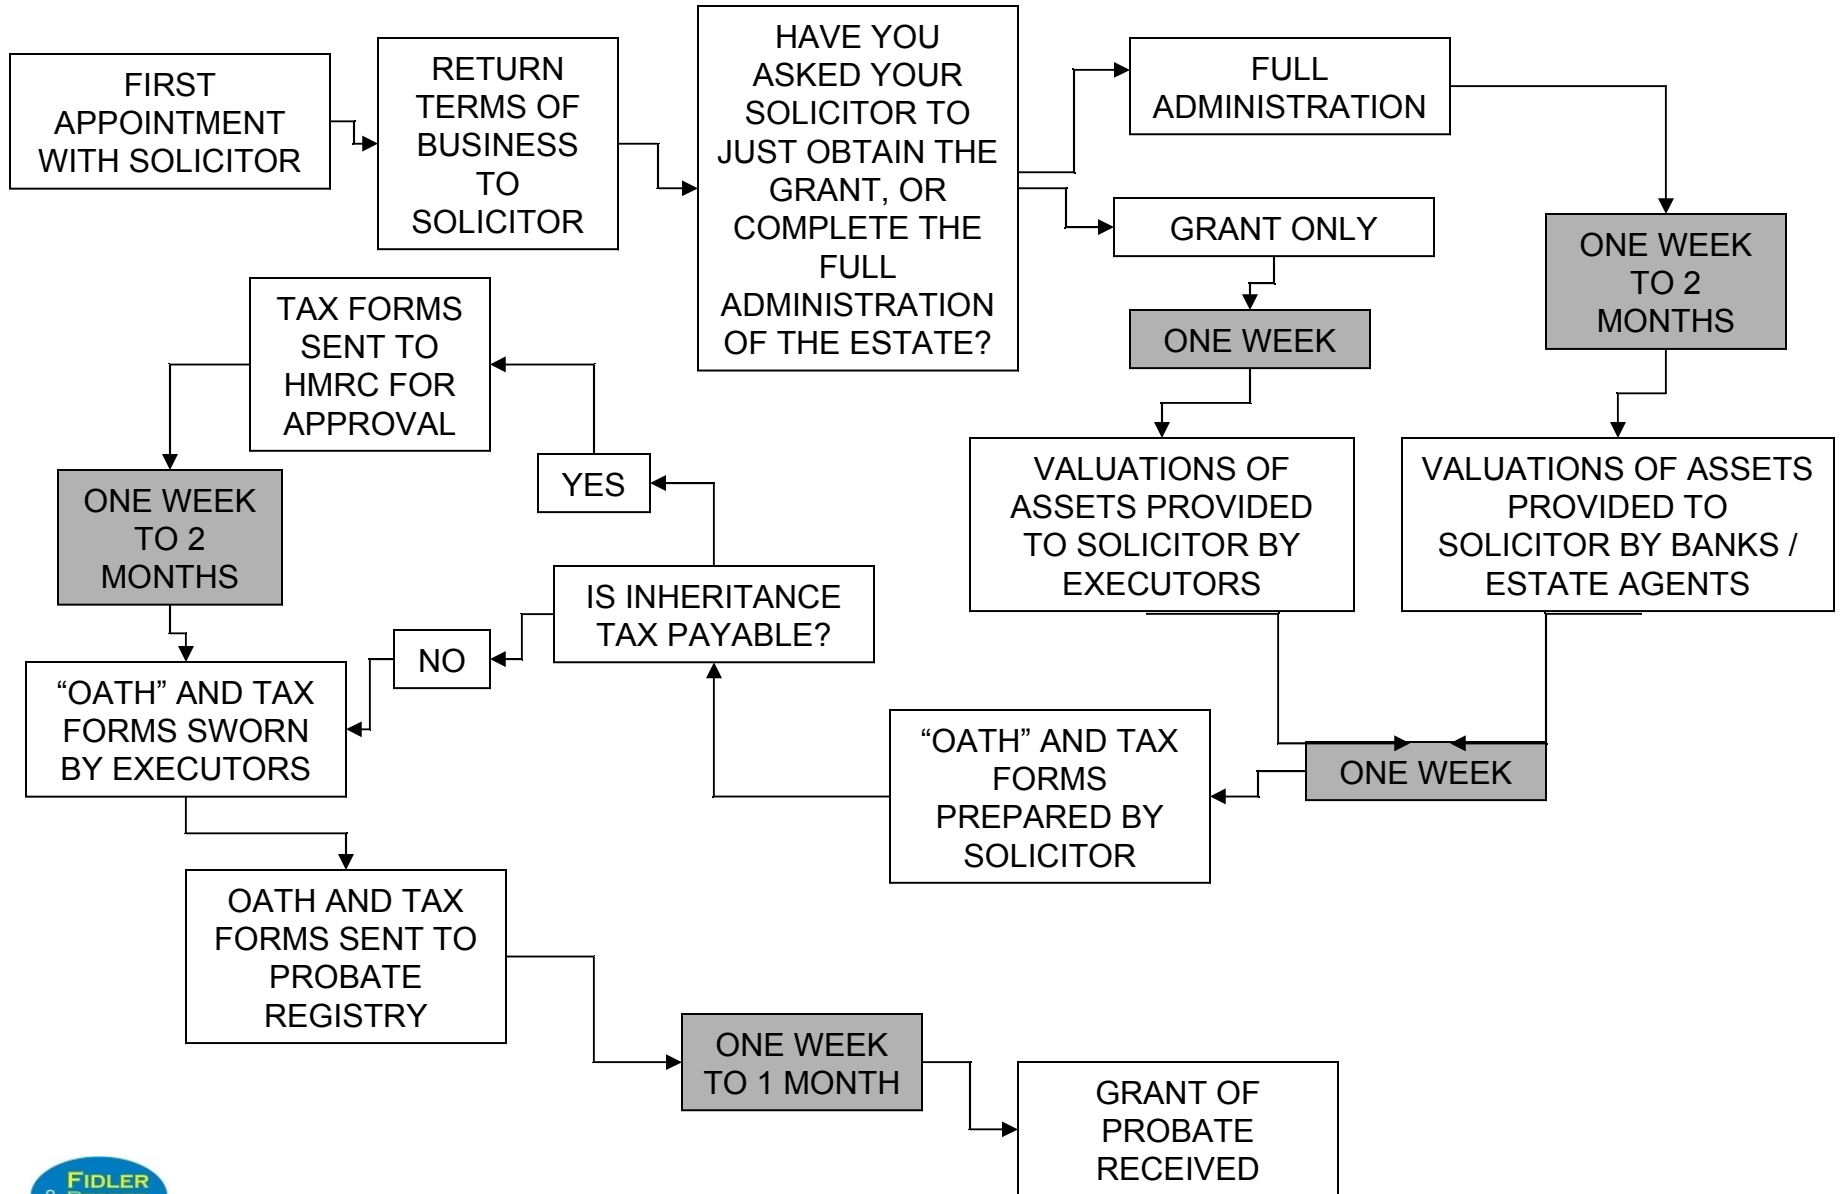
FIRST APPOINTMENT WITH SOLICITOR

RETURN TERMS OF BUSINESS TO SOLICITOR

HAVE YOU ASKED YOUR SOLICITOR TO JUST OBTAIN THE GRANT, OR COMPLETE THE FULL ADMINISTRATION OF THE ESTATE?

FULL ADMINISTRATION

GRANT ONLY

ONE WEEK TO 2 MONTHS

ONE WEEK

VALUATIONS OF ASSETS PROVIDED TO SOLICITOR BY EXECUTORS

VALUATIONS OF ASSETS PROVIDED TO SOLICITOR BY BANKS / ESTATE AGENTS

ONE WEEK

“OATH” AND TAX FORMS PREPARED BY SOLICITOR

IS INHERITANCE TAX PAYABLE?

YES

NO

TAX FORMS SENT TO HMRC FOR APPROVAL

ONE WEEK TO 2 MONTHS

“OATH” AND TAX FORMS SWORN BY EXECUTORS

OATH AND TAX FORMS SENT TO PROBATE REGISTRY

ONE WEEK TO 1 MONTH

GRANT OF PROBATE RECEIVED

FIDLER